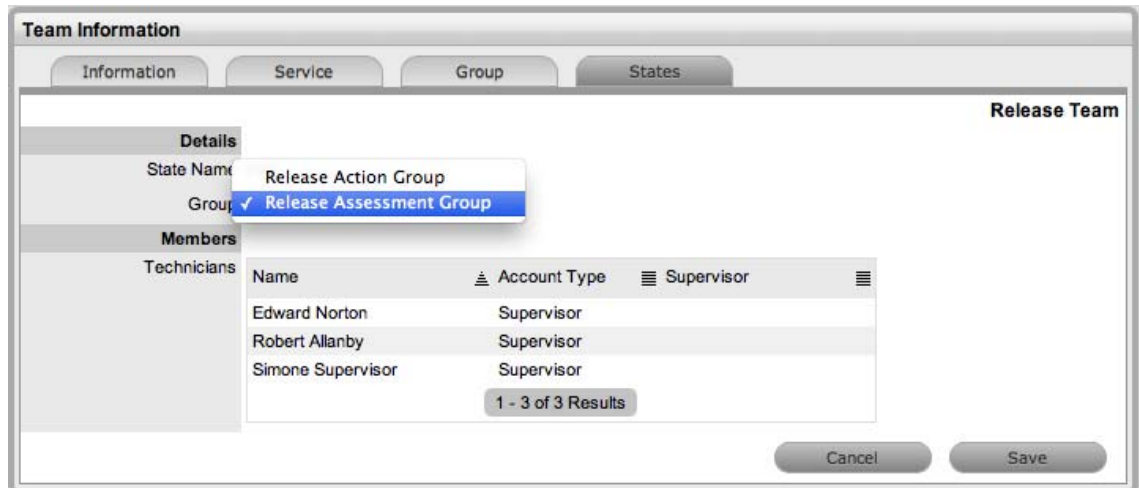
Team Information

Information | Service | Group | States

Release Team

Details

State Name

Group

Release Action Group

✓ Release Assessment Group

Members

Technicians

| Name | Account Type | Supervisor |
|---|---|---|
| Edward Norton | Supervisor | |
| Robert Allanby | Supervisor | |
| Simone Supervisor | Supervisor | |

1 - 3 of 3 Results

Cancel

Save